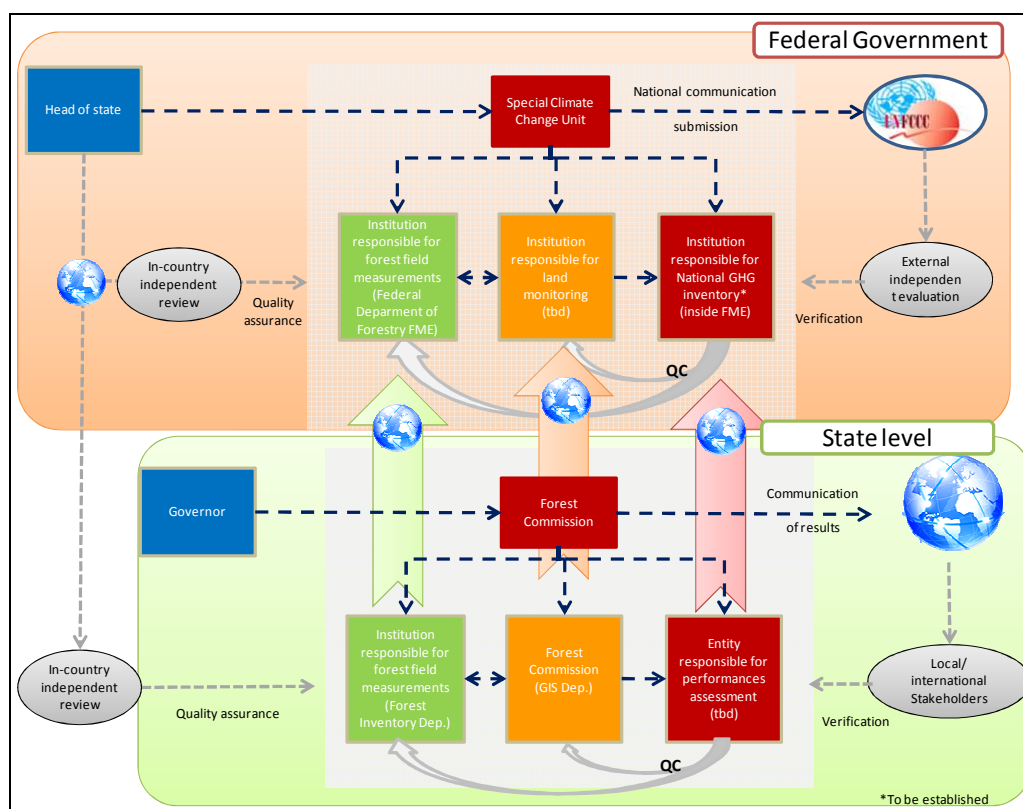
Federal Government

Head of state

Special Climate Change Unit

National communication submission

UNFCCC

Institution responsible for forest field measurements (Federal Deparment of Forestry FME)

Institution responsible for land monitoring (tbd)

Institution responsible for National GHG inventory* (inside FME)

In-country independent review

Quality assurance

External independen t evaluation

Verification

QC

State level

Governor

Forest Commission

Communication of results

Institution responsible for forest field measurements (Forest Inventory Dep.)

Forest Commission (GIS Dep.)

Entity responsible for performances assessment (tbd)

In-country independent review

Quality assurance

Local/ international Stakeholders

Verification

QC

*To be established